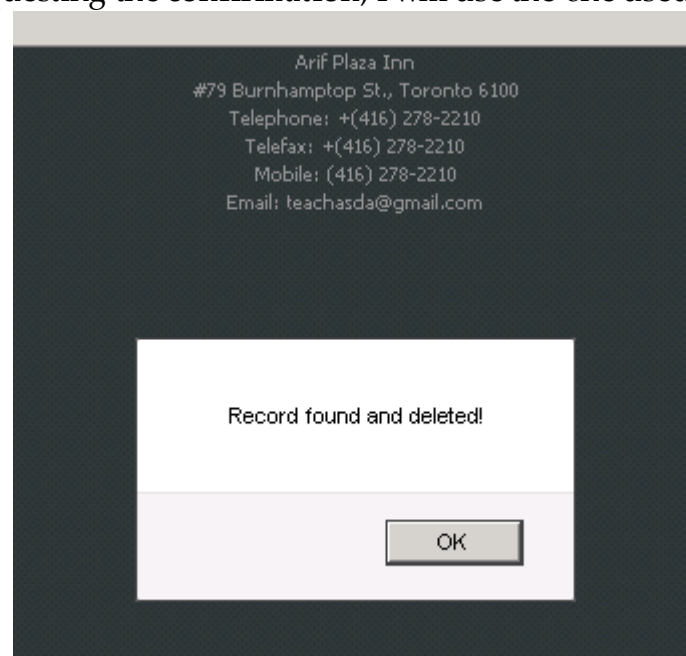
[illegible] the confirmation, I will use the one used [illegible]

Arif Plaza Inn
#79 Burnhamptop St., Toronto 6100
Telephone: +(416) 278-2210
Telefax: +(416) 278-2210
Mobile: (416) 278-2210
Email: teachasda@gmail.com

Record found and deleted!

OK